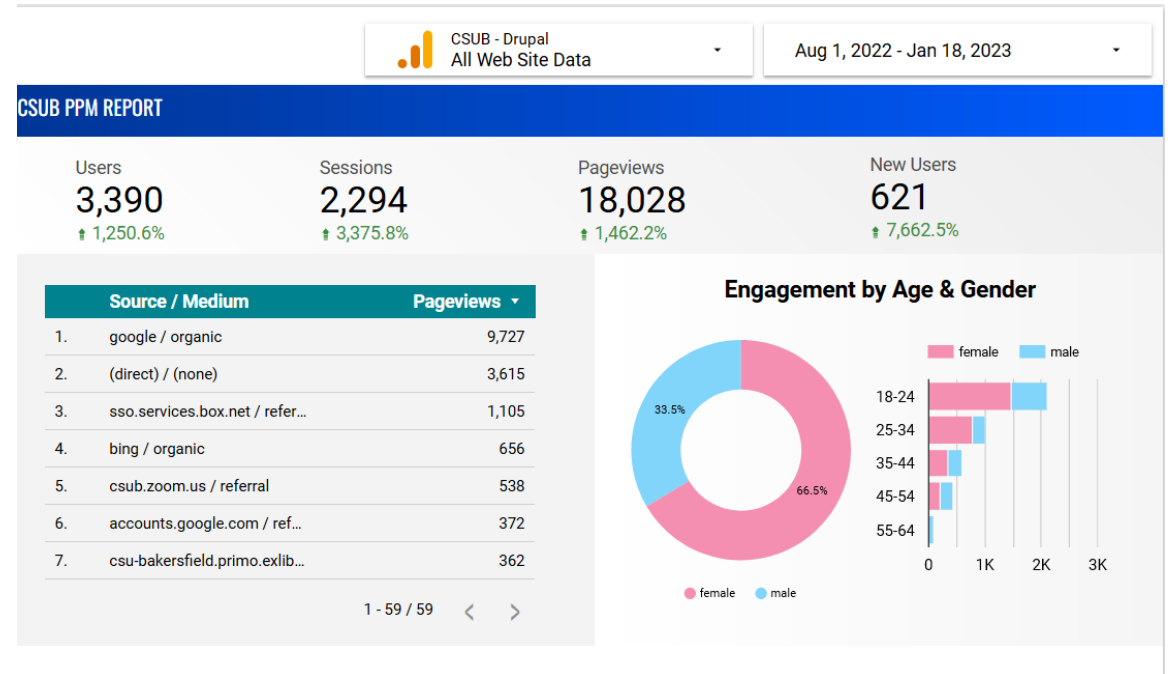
CSUB - Drupal
All Web Site Data

Aug 1, 2022 - Jan 18, 2023

CSUB PPM REPORT

Users
3,390
↑ 1,250.6%

Sessions
2,294
↑ 3,375.8%

Pageviews
18,028
↑ 1,462.2%

New Users
621
↑ 7,662.5%

| | Source / Medium | Pageviews ▾ |
|---|---|---|
| 1. | google / organic | 9,727 |
| 2. | (direct) / (none) | 3,615 |
| 3. | sso.services.box.net / refer... | 1,105 |
| 4. | bing / organic | 656 |
| 5. | csub.zoom.us / referral | 538 |
| 6. | accounts.google.com / ref... | 372 |
| 7. | csu-bakersfield.primo.exlib... | 362 |

1 - 59 / 59

Engagement by Age & Gender

33.5%
66.5%
female
male

female
male
18-24
25-34
35-44
45-54
55-64
0
1K
2K
3K